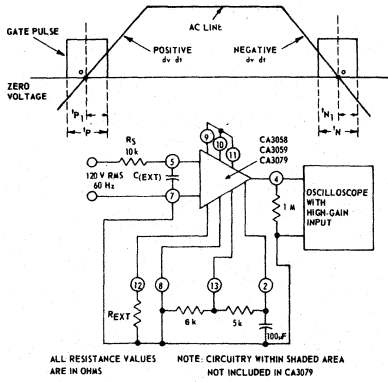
GATE PULSE

AC LINE

POSITIVE dv dt

NEGATIVE dv dt

ZERO VOLTAGE

o

o

$t_{P_1}$

$t_P$

$t_{N_1}$

$t_N$

RS 10k

120 V RMS 60 Hz

C(EXT)

5

7

9

10

11

CA3058 CA3059 CA3079

4

OSCILLOSCOPE WITH HIGH-GAIN INPUT

1 M

12

8

13

2

REXT

6 k

5 k

100μF

ALL RESISTANCE VALUES ARE IN OHMS

NOTE: CIRCUITRY WITHIN SHADED AREA NOT INCLUDED IN CA3079